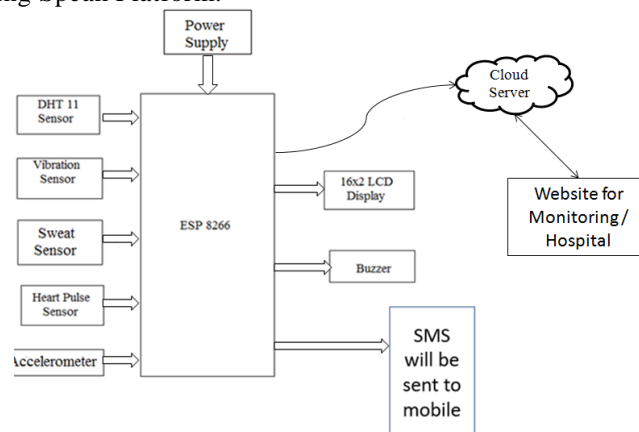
ing Speak Platform.

Power Supply

DHT 11 Sensor

Vibration Sensor

Sweat Sensor

Heart Pulse Sensor

Accelerometer

ESP 8266

Cloud Server

16x2 LCD Display

Buzzer

Website for Monitoring / Hospital

SMS will be sent to mobile